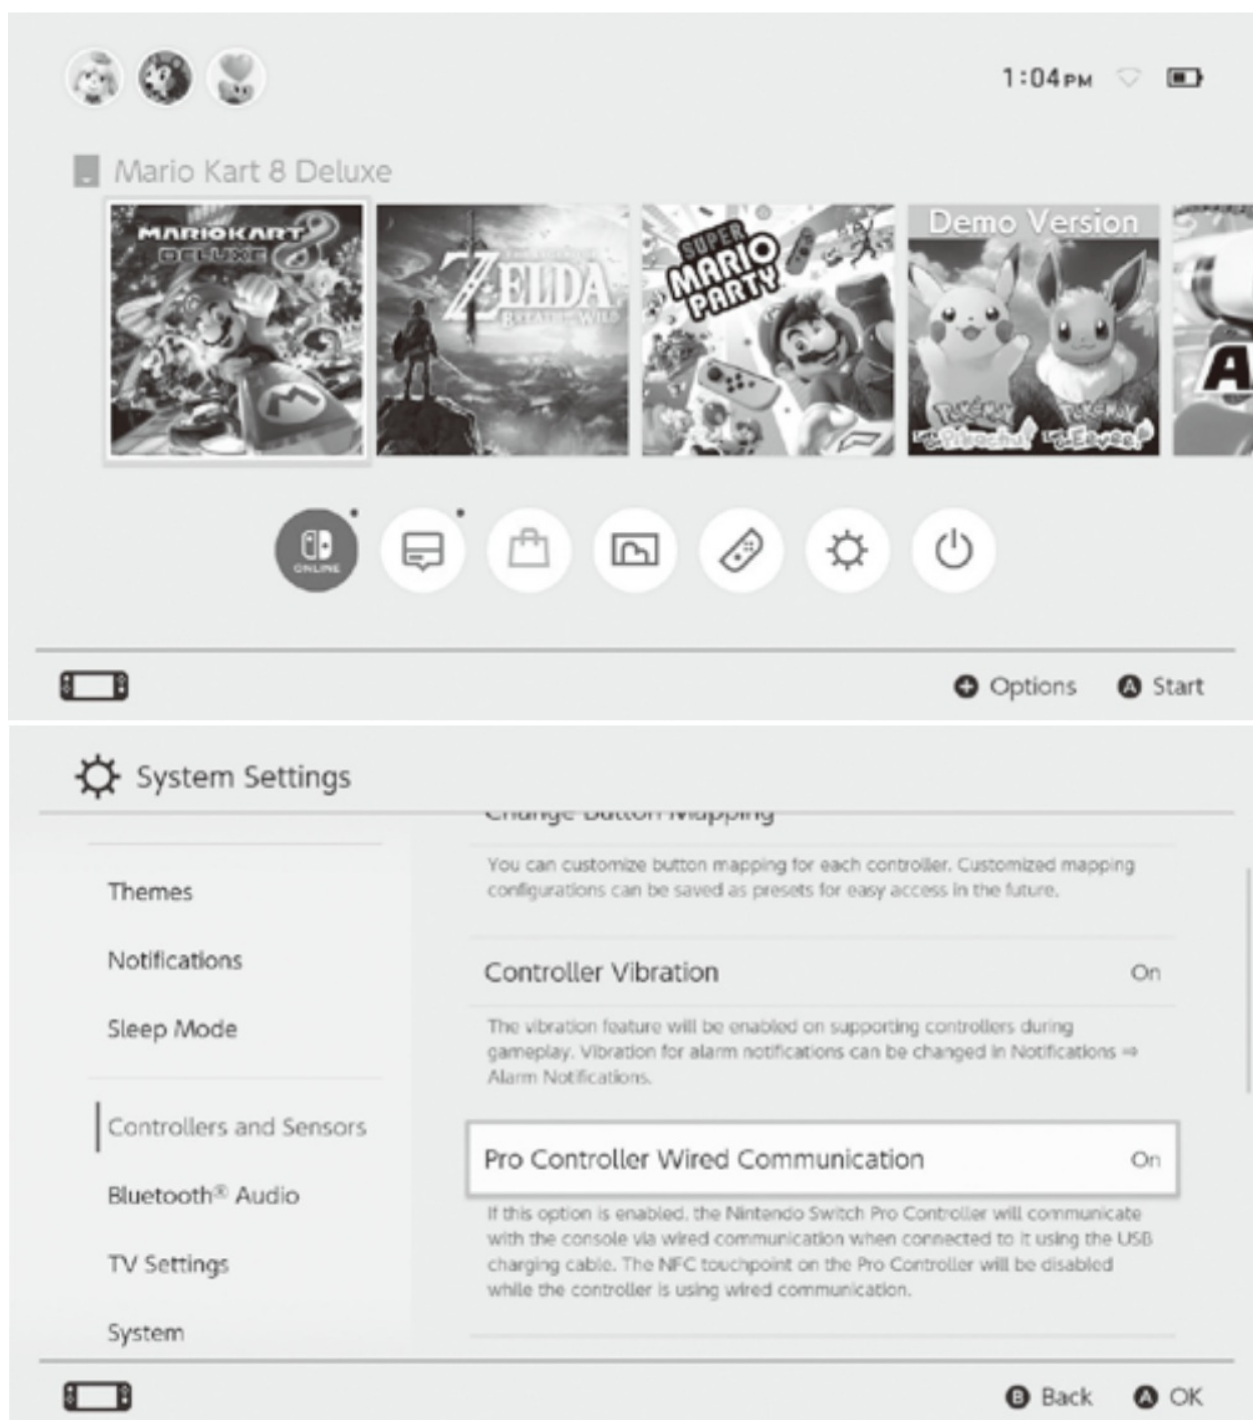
1:04 PM

Mario Kart 8 Deluxe

MARIOKART 8 DELUXE

ZELDA BREATH of the WILD

SUPER MARIO PARTY

Demo Version

Pokémon Let's Go, Pikachu! Pokémon Let's Go, Eevee!

ONLINE

Options Start

System Settings

Change Button Mapping

You can customize button mapping for each controller. Customized mapping configurations can be saved as presets for easy access in the future.

Themes

Notifications

Sleep Mode

Controllers and Sensors

Bluetooth® Audio

TV Settings

System

Controller Vibration On

The vibration feature will be enabled on supporting controllers during gameplay. Vibration for alarm notifications can be changed in Notifications ⇒ Alarm Notifications.

Pro Controller Wired Communication On

If this option is enabled, the Nintendo Switch Pro Controller will communicate with the console via wired communication when connected to it using the USB charging cable. The NFC touchpoint on the Pro Controller will be disabled while the controller is using wired communication.

Back OK